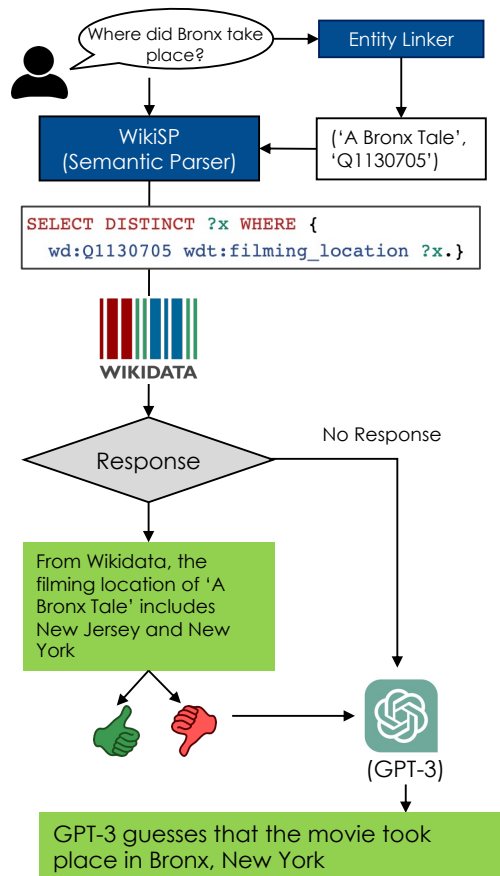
Where did Bronx take place?

Entity Linker

WikiSP (Semantic Parser)

('A Bronx Tale', 'Q1130705')

SELECT DISTINCT ?x WHERE {
wd:Q1130705 wdt:filming_location ?x.}

WIKIDATA

Response

No Response

From Wikidata, the filming location of 'A Bronx Tale' includes New Jersey and New York

(GPT-3)

GPT-3 guesses that the movie took place in Bronx, New York